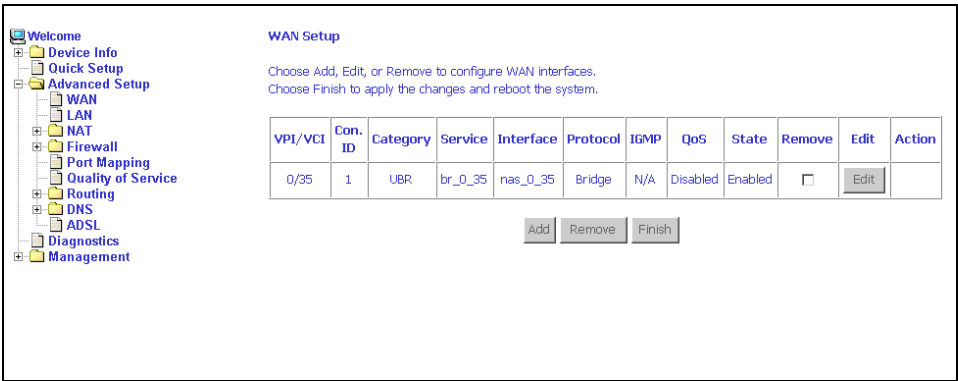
Welcome
Device Info
Quick Setup
Advanced Setup
WAN
LAN
NAT
Firewall
Port Mapping
Quality of Service
Routing
DNS
ADSL
Diagnostics
Management

WAN Setup

Choose Add, Edit, or Remove to configure WAN interfaces.
Choose Finish to apply the changes and reboot the system.

| VPI/VCI | Con. ID | Category | Service | Interface | Protocol | IGMP | QoS | State | Remove | Edit | Action |
|---|---|---|---|---|---|---|---|---|---|---|---|
| 0/35 | 1 | UBR | br_0_35 | nas_0_35 | Bridge | N/A | Disabled | Enabled | ☐ | Edit | |

Add Remove Finish